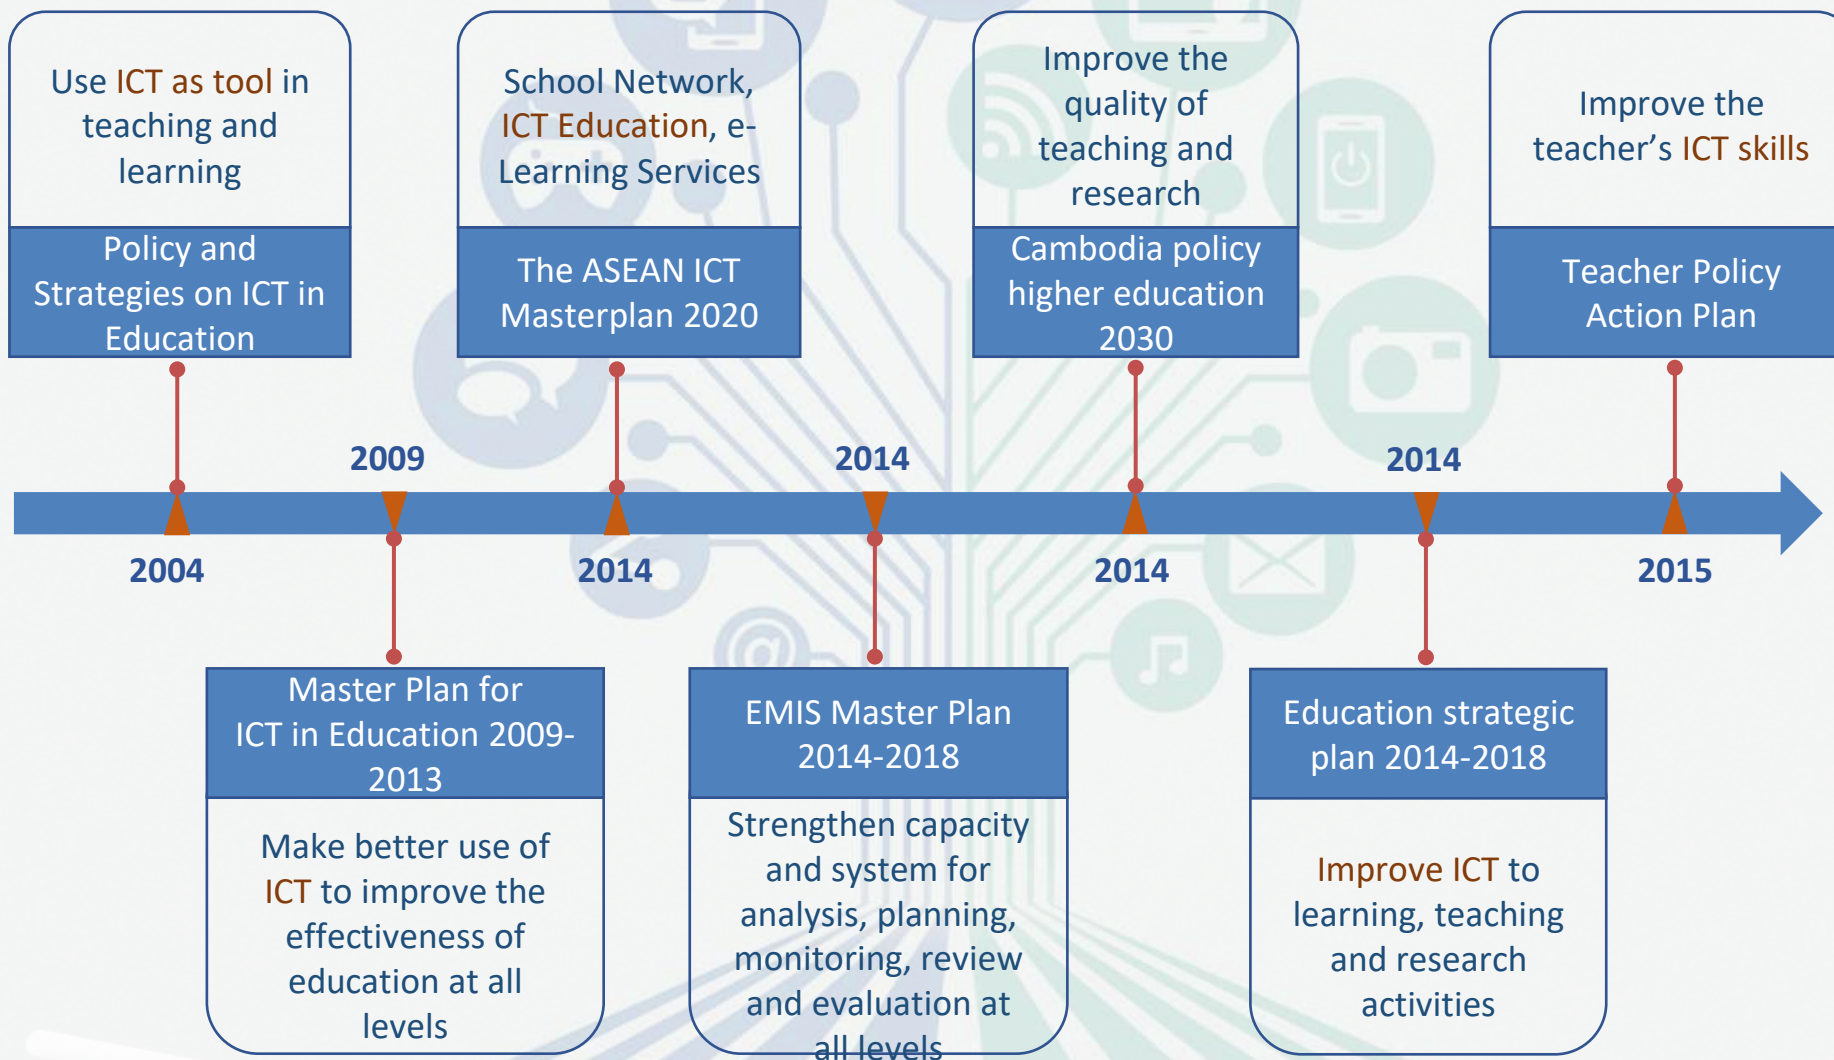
Use ICT as tool in teaching and learning

Policy and Strategies on ICT in Education

2004

School Network, ICT Education, e-Learning Services

The ASEAN ICT Masterplan 2020

2014

Improve the quality of teaching and research

Cambodia policy higher education 2030

2014

Improve the teacher’s ICT skills

Teacher Policy Action Plan

2015

2009

Master Plan for ICT in Education 2009-2013

Make better use of ICT to improve the effectiveness of education at all levels

2014

EMIS Master Plan 2014-2018

Strengthen capacity and system for analysis, planning, monitoring, review and evaluation at all levels

2014

Education strategic plan 2014-2018

Improve ICT to learning, teaching and research activities